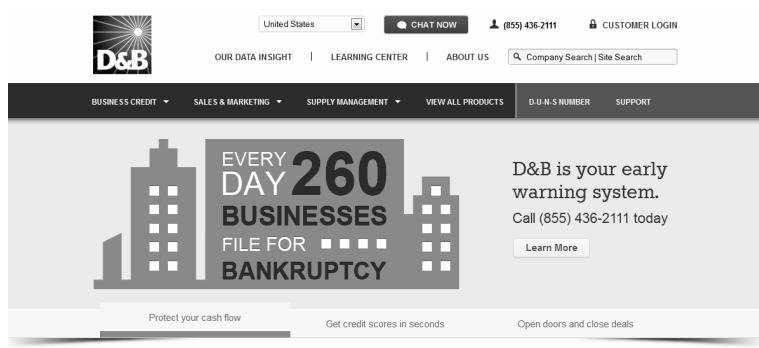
D&B

United States

CHAT NOW

(855) 436-2111

CUSTOMER LOGIN

OUR DATA INSIGHT | LEARNING CENTER | ABOUT US

Company Search | Site Search

BUSINESS CREDIT SALES & MARKETING SUPPLY MANAGEMENT VIEW ALL PRODUCTS D-U-N-S NUMBER SUPPORT

EVERY DAY 260 BUSINESSES FILE FOR BANKRUPTCY

D&B is your early warning system.

Call (855) 436-2111 today

Learn More

Protect your cash flow

Get credit scores in seconds

Open doors and close deals